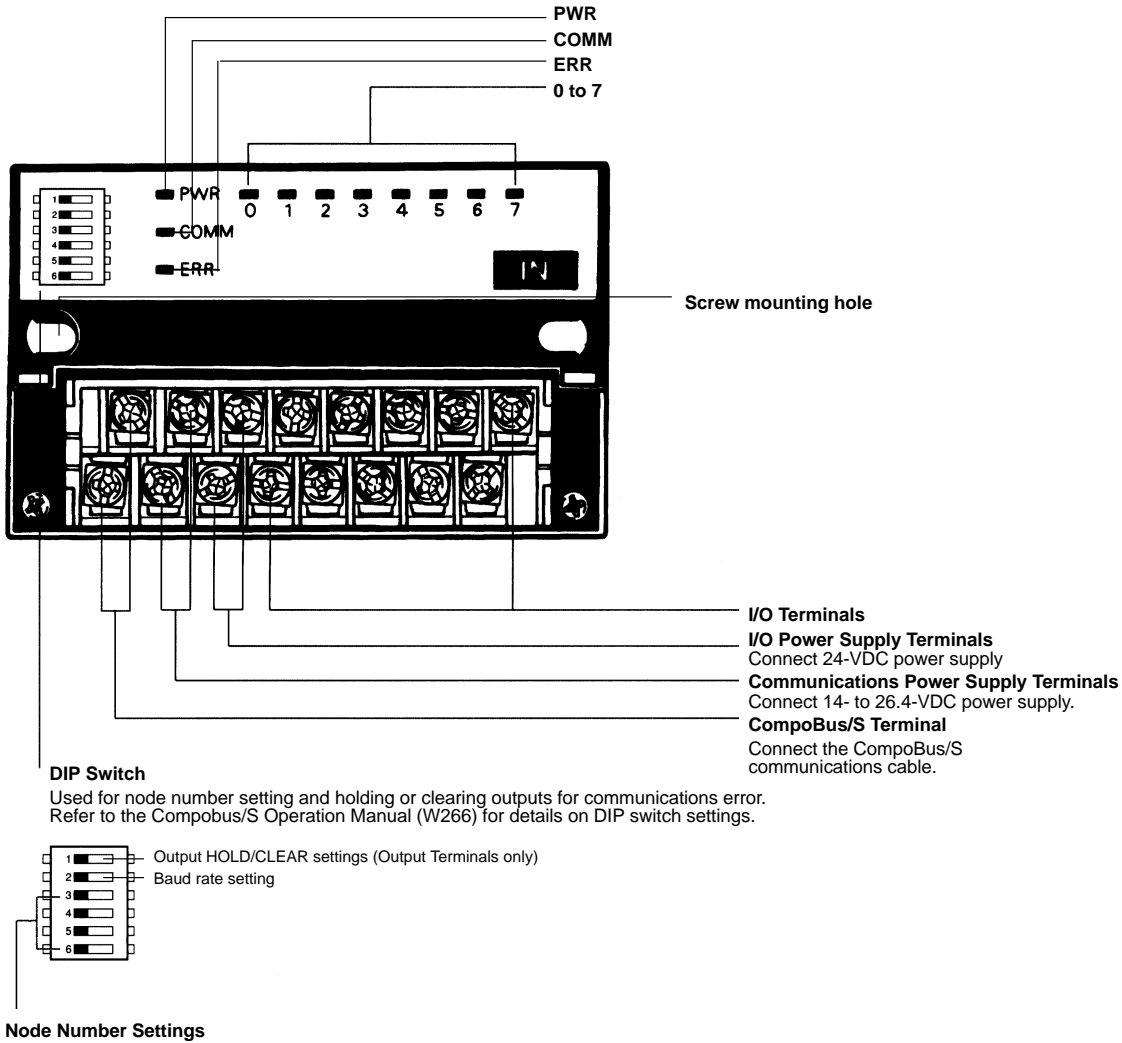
PWR
COMM
ERR
0 to 7

1
2
3
4
5
6

PWR
COMM
ERR

0 1 2 3 4 5 6 7

IN

Screw mounting hole

I/O Terminals
I/O Power Supply Terminals
Connect 24-VDC power supply
Communications Power Supply Terminals
Connect 14- to 26.4-VDC power supply.
CompoBus/S Terminal
Connect the CompoBus/S communications cable.

DIP Switch
Used for node number setting and holding or clearing outputs for communications error. Refer to the Compobus/S Operation Manual (W266) for details on DIP switch settings.

1
2
3
4
5
6

Output HOLD/CLEAR settings (Output Terminals only)
Baud rate setting

Node Number Settings